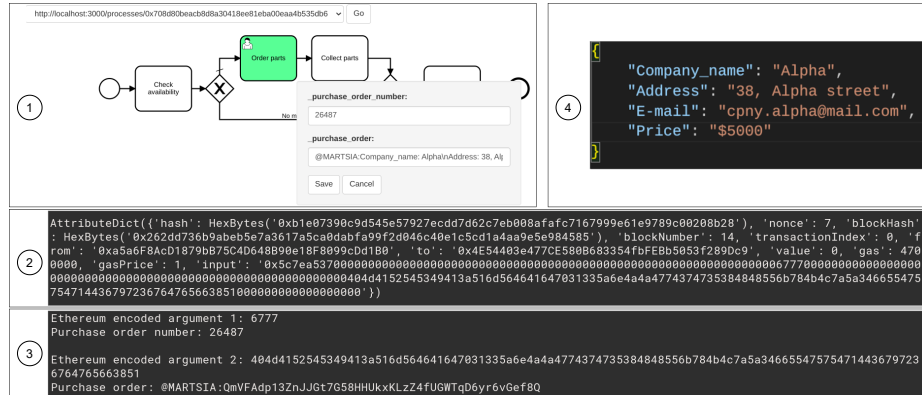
http://localhost:3000/processes/0x708d80beacb8d8a30418ee81eba00eaa4b535db6
Go

Check availability
Order parts
Collect parts
No m

_purchase_order_number:
26487
_purchase_order:
@MARTSIA:Company_name: Alpha\nAddress: 38, Alp
Save
Cancel

1

4

{
"Company_name": "Alpha",
"Address": "38, Alpha street",
"E-mail": "cpny.alpha@mail.com",
"Price": "$5000"
}

2

AttributeDict({'hash': HexBytes('0xb1e07390c9d545e57927ecdd7d62c7eb008afafc7167999e61e9789c00208b28'), 'nonce': 7, 'blockHash': HexBytes('0x262dd736b9abeb5e7a3617a5ca0dabfa99f2d046c40e1c5cd1a4aa9e5e984585'), 'blockNumber': 14, 'transactionIndex': 0, 'from': '0xa5a6F8AcD1879bB75C4D648B90e18F8099cCD1B0', 'to': '0x4E54403e477CE580B683354fbFEBb5053f289Dc9', 'value': 0, 'gas': 4700000, 'gasPrice': 1, 'input': '0x5c7ea5370000000000000000000000000000000000000000000000000000000000006777000000000000000000000000000000000000000000000000000000000404d4152545349413a516d564641647031335a6e4a4a4774374735384848556b784b4c7a5a346655475754714436797236764765663851000000000000000000'})

3

Ethereum encoded argument 1: 6777
Purchase order number: 26487

Ethereum encoded argument 2: 404d4152545349413a516d564641647031335a6e4a4a4774374735384848556b784b4c7a5a3466554757547144367972367647656633851
Purchase order: @MARTSIA:QmVFAdp13ZnJJGt7G58HHUkxKLzZ4fUGWTqD6yr6vGef8Q